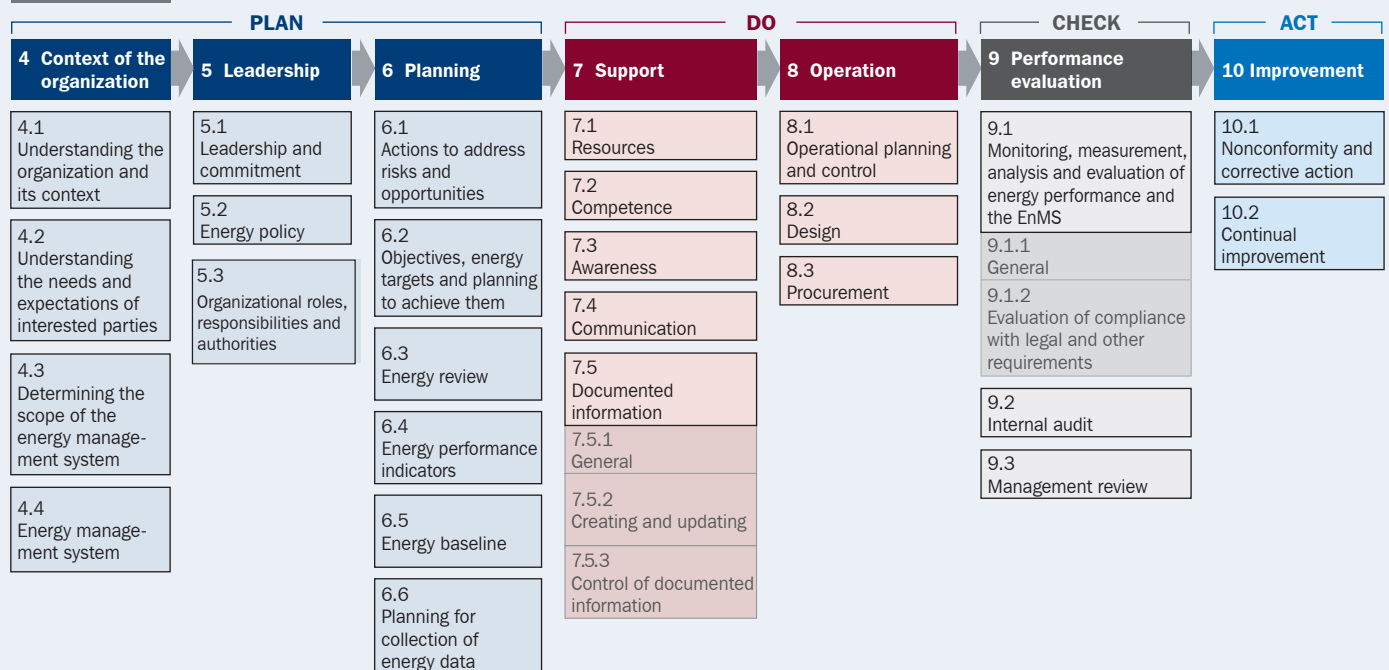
PLAN

DO

CHECK

ACT

4 Context of the organization

5 Leadership

6 Planning

7 Support

8 Operation

9 Performance evaluation

10 Improvement

4.1
Understanding the organization and its context

4.2
Understanding the needs and expectations of interested parties

4.3
Determining the scope of the energy management system

4.4
Energy management system

5.1
Leadership and commitment

5.2
Energy policy

5.3
Organizational roles, responsibilities and authorities

6.1
Actions to address risks and opportunities

6.2
Objectives, energy targets and planning to achieve them

6.3
Energy review

6.4
Energy performance indicators

6.5
Energy baseline

6.6
Planning for collection of energy data

7.1
Resources

7.2
Competence

7.3
Awareness

7.4
Communication

7.5
Documented information

7.5.1
General

7.5.2
Creating and updating

7.5.3
Control of documented information

8.1
Operational planning and control

8.2
Design

8.3
Procurement

9.1
Monitoring, measurement, analysis and evaluation of energy performance and the EnMS

9.1.1
General

9.1.2
Evaluation of compliance with legal and other requirements

9.2
Internal audit

9.3
Management review

10.1
Nonconformity and corrective action

10.2
Continual improvement